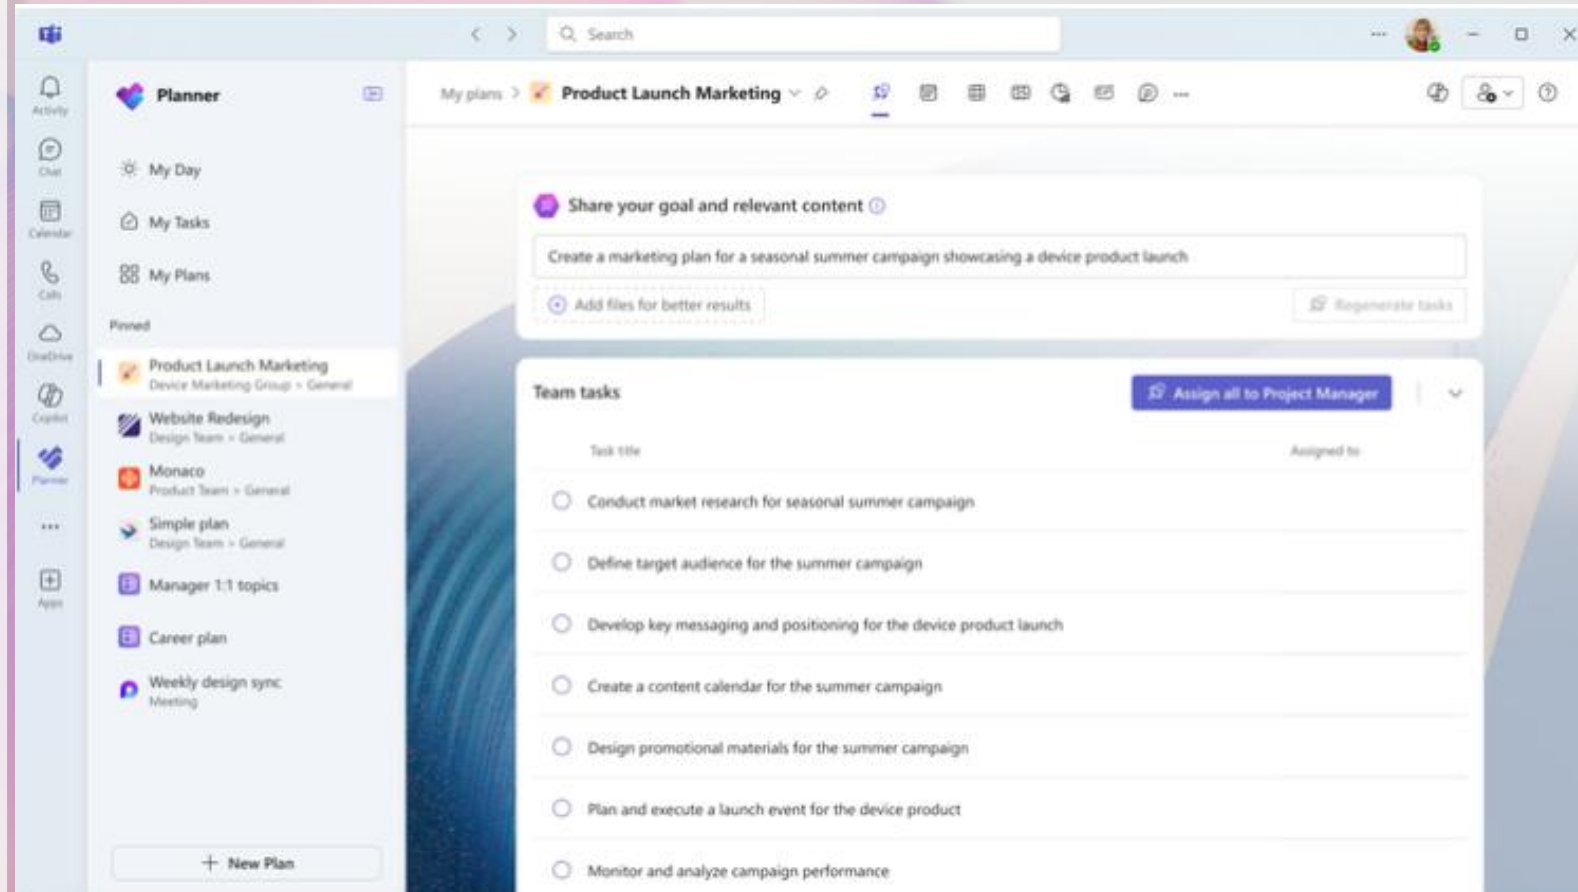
Search

Activity
Chat
Calendar
Calls
OneDrive
Copilot
Planner
...
Apps

Planner

My Day
My Tasks
My Plans

Pinned

Product Launch Marketing
Device Marketing Group > General

Website Redesign
Design Team > General

Monaco
Product Team > General

Simple plan
Design Team > General

Manager 1:1 topics

Career plan

Weekly design sync
Meeting

+ New Plan

My plans > Product Launch Marketing

Share your goal and relevant content

Create a marketing plan for a seasonal summer campaign showcasing a device product launch

Add files for better results

Regenerate tasks

Team tasks

Assign all to Project Manager

Task title

Assigned to

Conduct market research for seasonal summer campaign

Define target audience for the summer campaign

Develop key messaging and positioning for the device product launch

Create a content calendar for the summer campaign

Design promotional materials for the summer campaign

Plan and execute a launch event for the device product

Monitor and analyze campaign performance